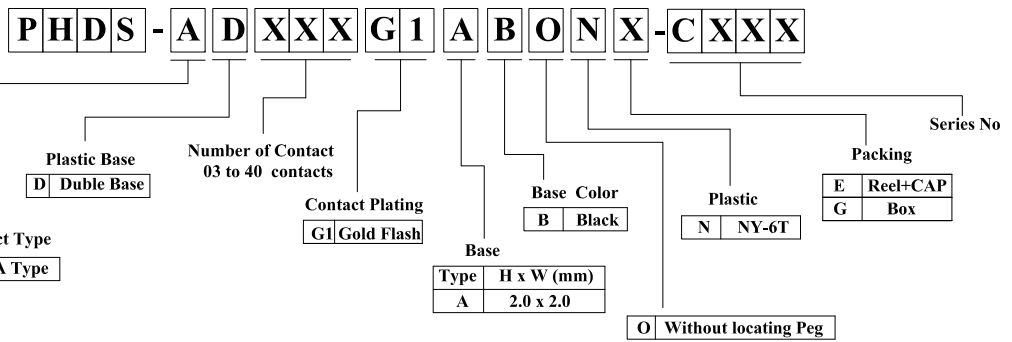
PHDS - A D X X X G 1 A B O N X - C X X X

Plastic Base

| D | Duble Base |
|---|---|

Number of Contact
03 to 40 contacts

ct Type

| A Type |
|---|

Contact Plating

| G1 | Gold Flash |
|---|---|

Base

| Type | H x W (mm) |
|---|---|
| A | 2.0 x 2.0 |

Base Color

| B | Black |
|---|---|

| O | Without locating Peg |
|---|---|

Plastic

| N | NY-6T |
|---|---|

Packing

| E | Reel+CAP |
|---|---|
| G | Box |

Series No